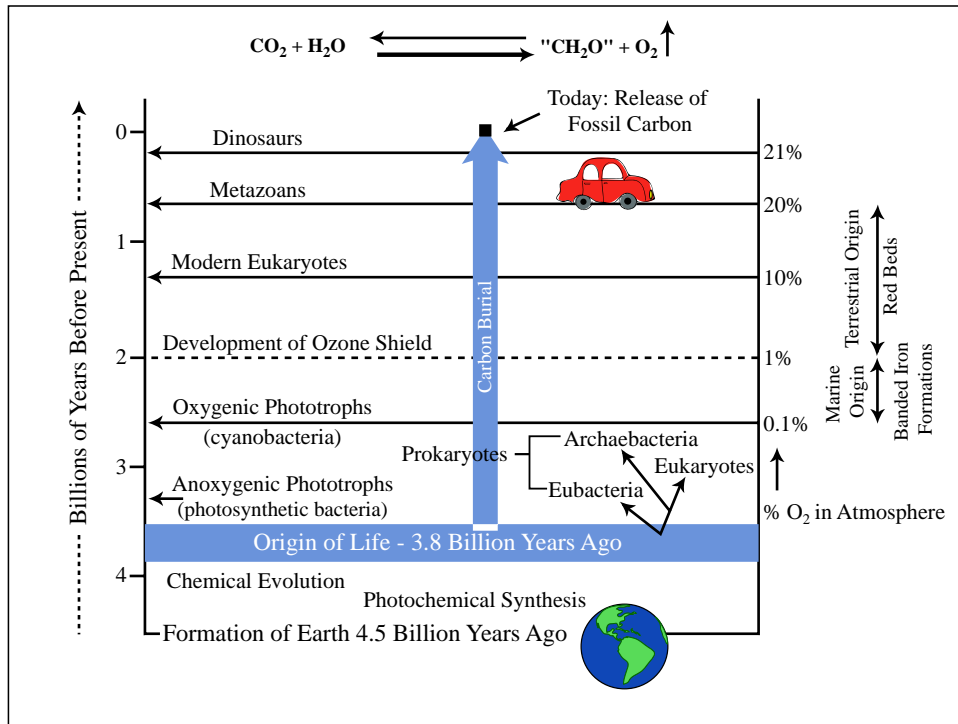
$CO_2 + H_2O$ ⇌ "$CH_2O$" + $O_2$ ↑

Today: Release of Fossil Carbon

Billions of Years Before Present

0

Dinosaurs

21%

Metazoans

20%

1

Modern Eukaryotes

10%

Terrestrial Origin

Red Beds

Carbon Burial

2

Development of Ozone Shield

1%

Marine Origin

Banded Iron Formations

Oxygenic Phototrophs (cyanobacteria)

0.1%

Prokaryotes

Archaebacteria

Eukaryotes

Eubacteria

3

Anoxygenic Phototrophs (photosynthetic bacteria)

% $O_2$ in Atmosphere

Origin of Life - 3.8 Billion Years Ago

4

Chemical Evolution

Photochemical Synthesis

Formation of Earth 4.5 Billion Years Ago